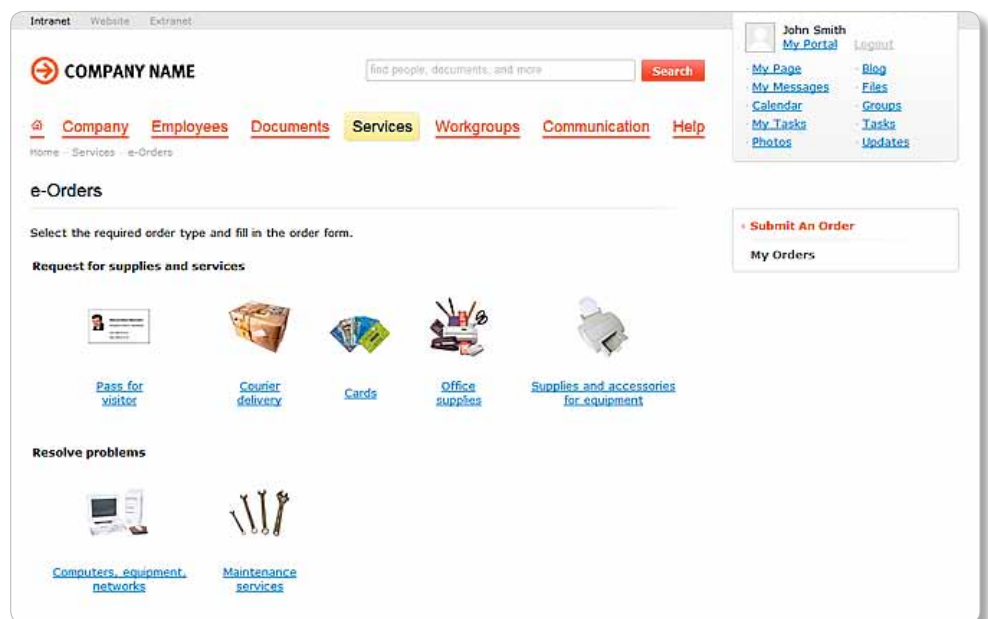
Intranet Website Extranet

COMPANY NAME

find people, documents, and more

Search

John Smith
My Portal Logout

My Page
My Messages
Calendar
My Tasks
Photos

Blog
Files
Groups
Tasks
Updates

Company Employees Documents Services Workgroups Communication Help

Home · Services · e-Orders

e-Orders

Select the required order type and fill in the order form.

Request for supplies and services

Pass for visitor

Courier delivery

Cards

Office supplies

Supplies and accessories for equipment

Resolve problems

Computers, equipment, networks

Maintenance services

Submit An Order

My Orders